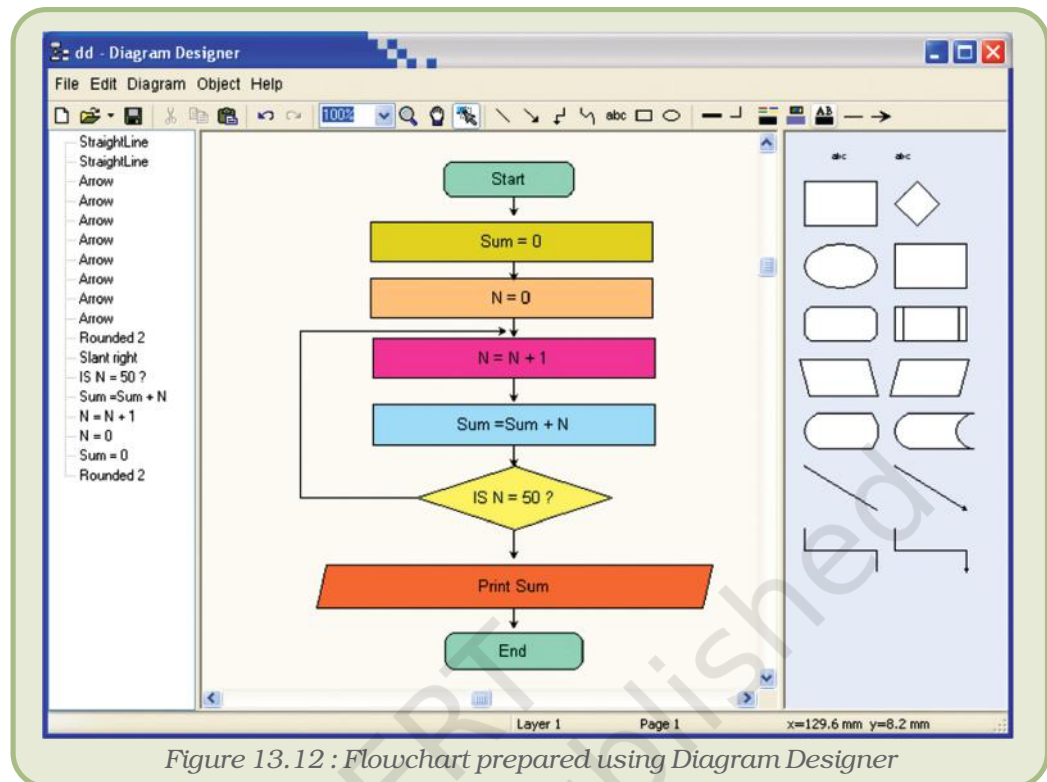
dd - Diagram Designer

File Edit Diagram Object Help

100%

abc

StraightLine
StraightLine
Arrow
Arrow
Arrow
Arrow
Arrow
Arrow
Arrow
Arrow
Rounded 2
Slant right
IS N = 50 ?
Sum =Sum + N
N = N + 1
N = 0
Sum = 0
Rounded 2

Start

Sum = 0

N = 0

N = N + 1

Sum =Sum + N

IS N = 50 ?

Print Sum

End

abc abc

Layer 1 Page 1 x=129.6 mm y=8.2 mm

Figure 13.12 : Flowchart prepared using Diagram Designer

NCERT not to be republished